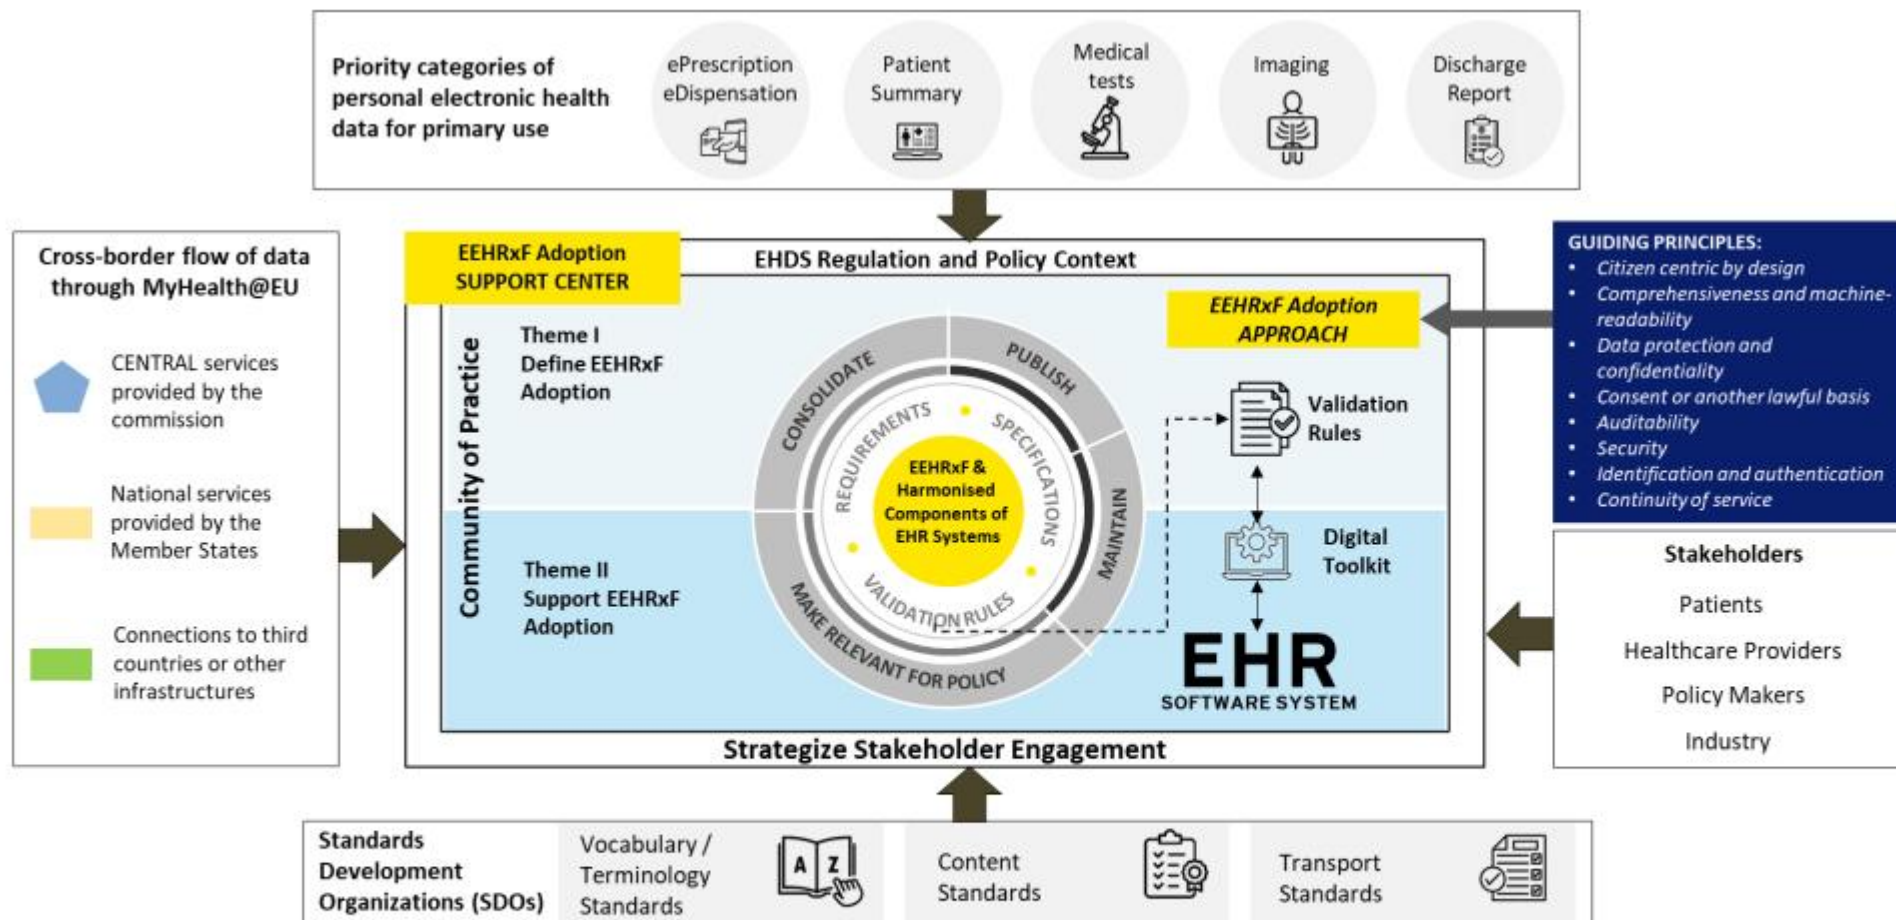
Priority categories of personal electronic health data for primary use

ePrescription eDispensation

Patient Summary

Medical tests

Imaging

Discharge Report

Cross-border flow of data through MyHealth@EU

CENTRAL services provided by the commission

National services provided by the Member States

Connections to third countries or other infrastructures

EEHRxF Adoption SUPPORT CENTER

EHDS Regulation and Policy Context

EEHRxF Adoption APPROACH

Community of Practice

Theme I
Define EEHRxF Adoption

Theme II
Support EEHRxF Adoption

CONSOLIDATE

PUBLISH

MAINTAIN

MAKE RELEVANT FOR POLICY

REQUIREMENTS

SPECIFICATIONS

VALIDATION RULES

EEHRxF & Harmonised Components of EHR Systems

Validation Rules

Digital Toolkit

EHR
SOFTWARE SYSTEM

Strategize Stakeholder Engagement

GUIDING PRINCIPLES:
• Citizen centric by design
• Comprehensiveness and machine-readability
• Data protection and confidentiality
• Consent or another lawful basis
• Auditability
• Security
• Identification and authentication
• Continuity of service

Stakeholders
Patients
Healthcare Providers
Policy Makers
Industry

Standards Development Organizations (SDOs)

Vocabulary / Terminology Standards

A Z

Content Standards

Transport Standards